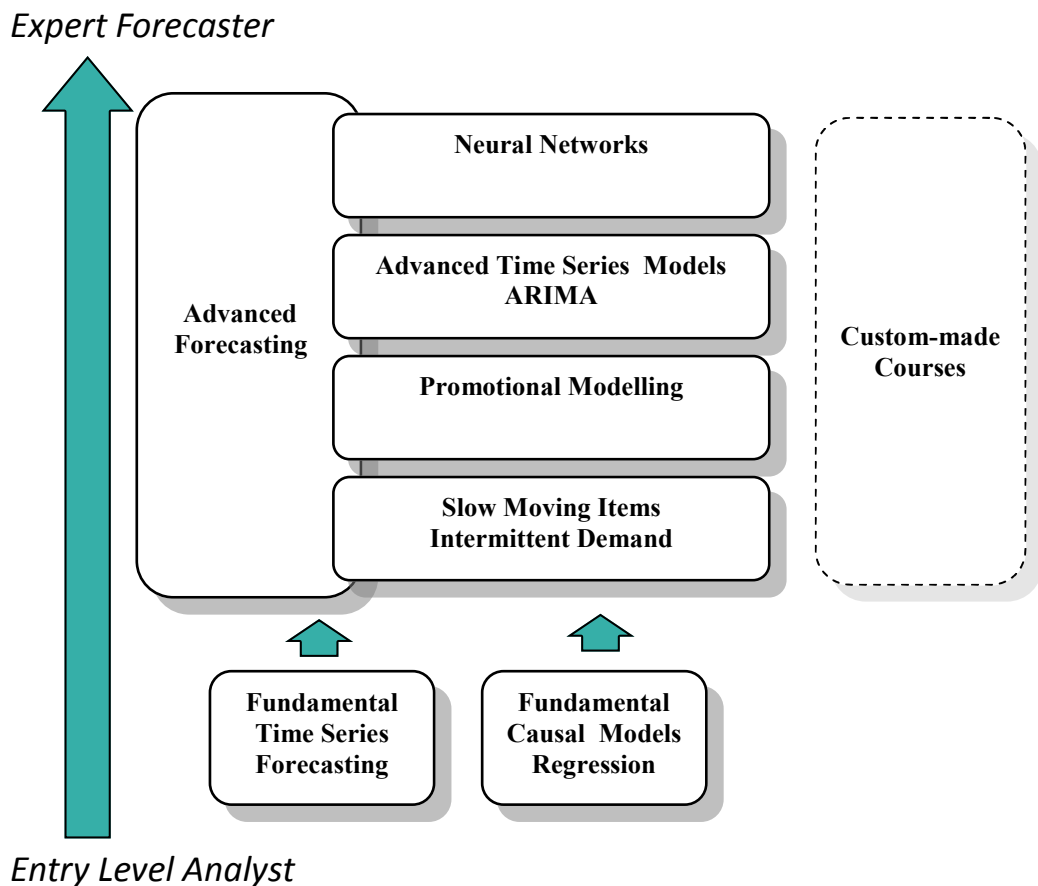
Expert Forecaster

Advanced Forecasting

Neural Networks

Advanced Time Series Models ARIMA

Promotional Modelling

Slow Moving Items Intermittent Demand

Custom-made Courses

Fundamental Time Series Forecasting

Fundamental Causal Models Regression

Entry Level Analyst